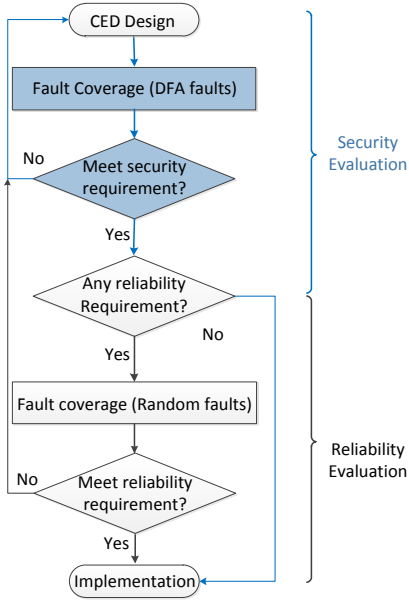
CED Design

Fault Coverage (DFA faults)

No

Meet security requirement?

Security Evaluation

Yes

Any reliability Requirement?

No

Yes

Fault coverage (Random faults)

Reliability Evaluation

No

Meet reliability requirement?

Yes

Implementation